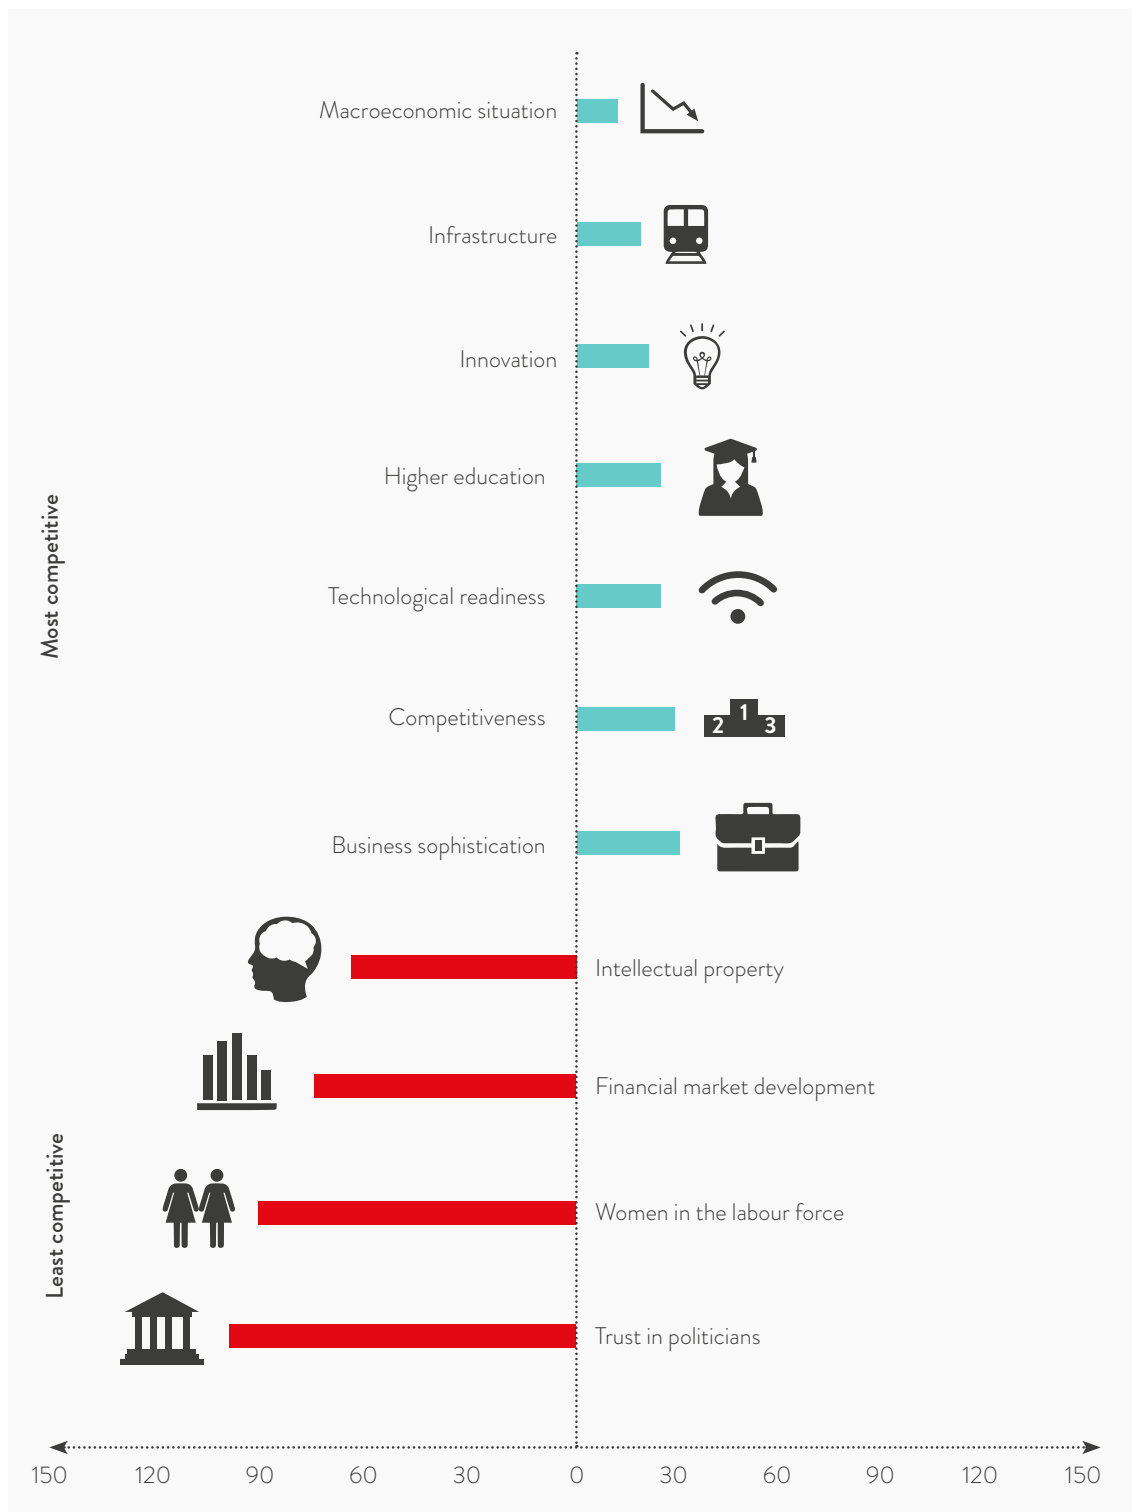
Macroeconomic situation

Infrastructure

Innovation

Higher education

Technological readiness

Competitiveness

2 1 3

Business sophistication

Intellectual property

Financial market development

Women in the labour force

Trust in politicians

Most competitive

Least competitive

150 120 90 60 30 0 30 60 90 120 150